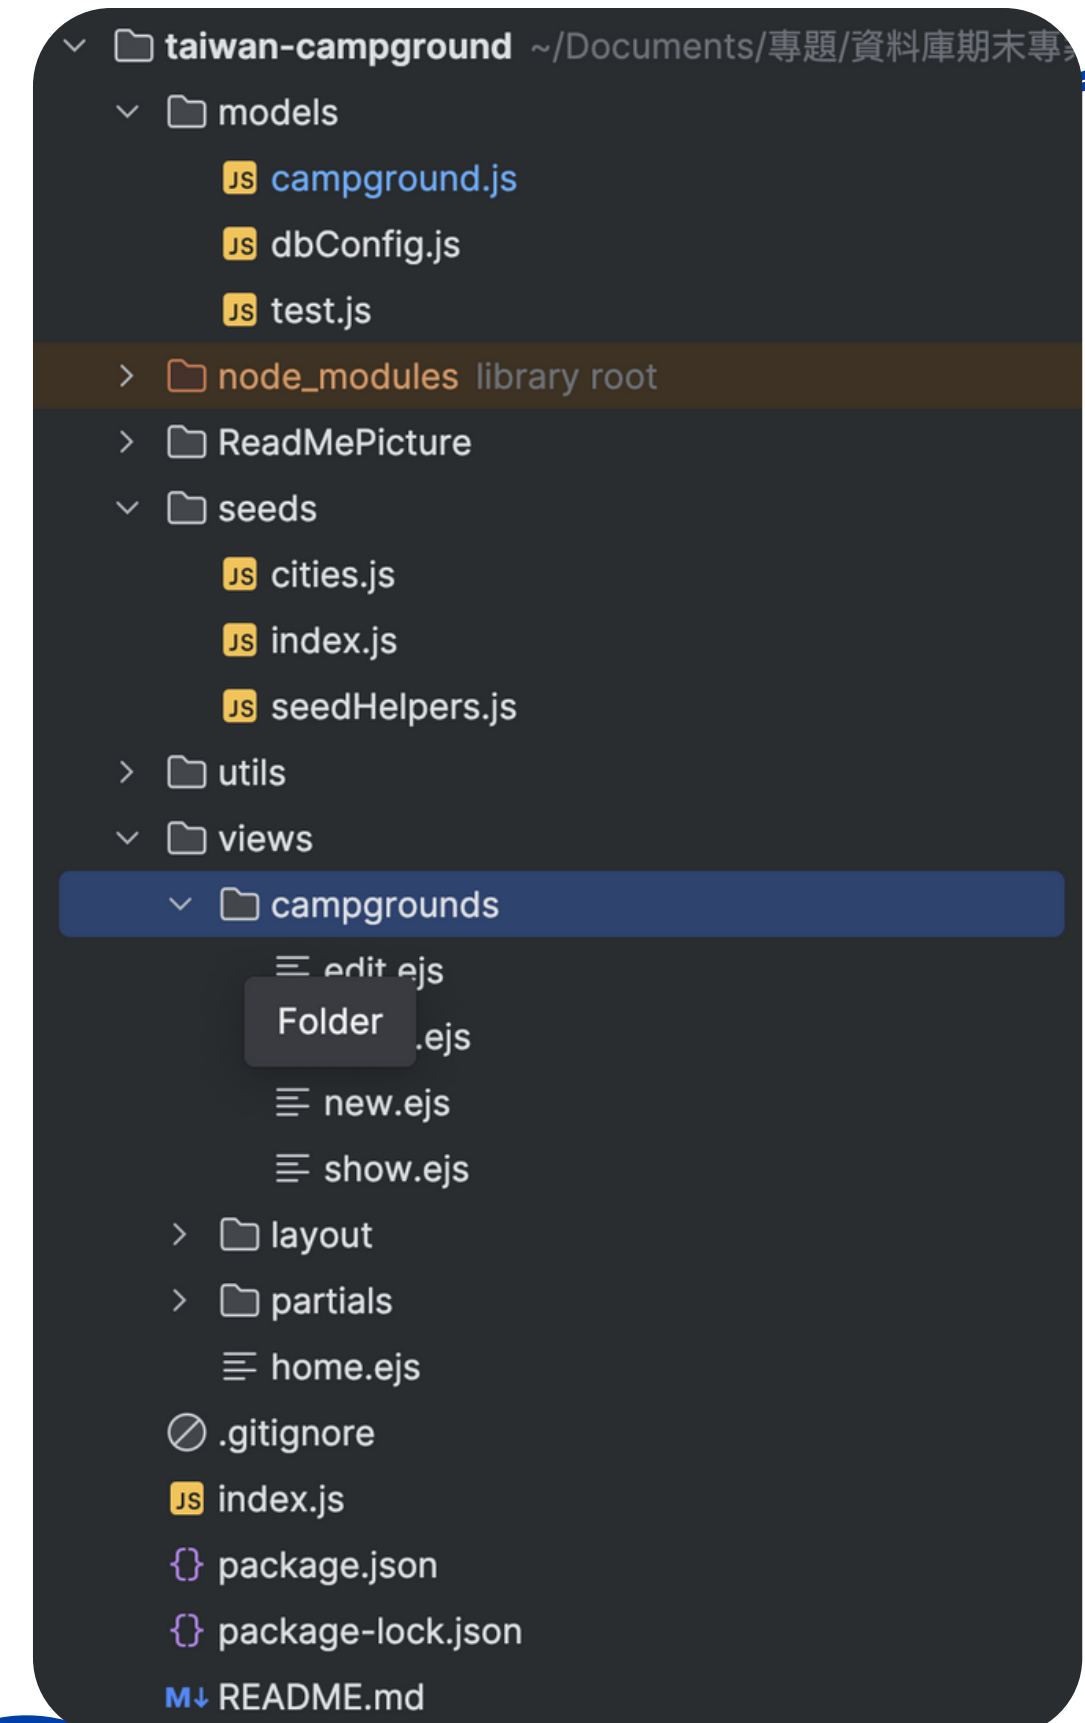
taiwan-campground ~/Documents/專題/資料庫期末專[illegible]
models
JS campground.js
JS dbConfig.js
JS test.js
node_modules library root
ReadMePicture
seeds
JS cities.js
JS index.js
JS seedHelpers.js
utils
views
campgrounds
edit.ejs
Folder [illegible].ejs
new.ejs
show.ejs
layout
partials
home.ejs
.gitignore
JS index.js
package.json
package-lock.json
M↓ README.md